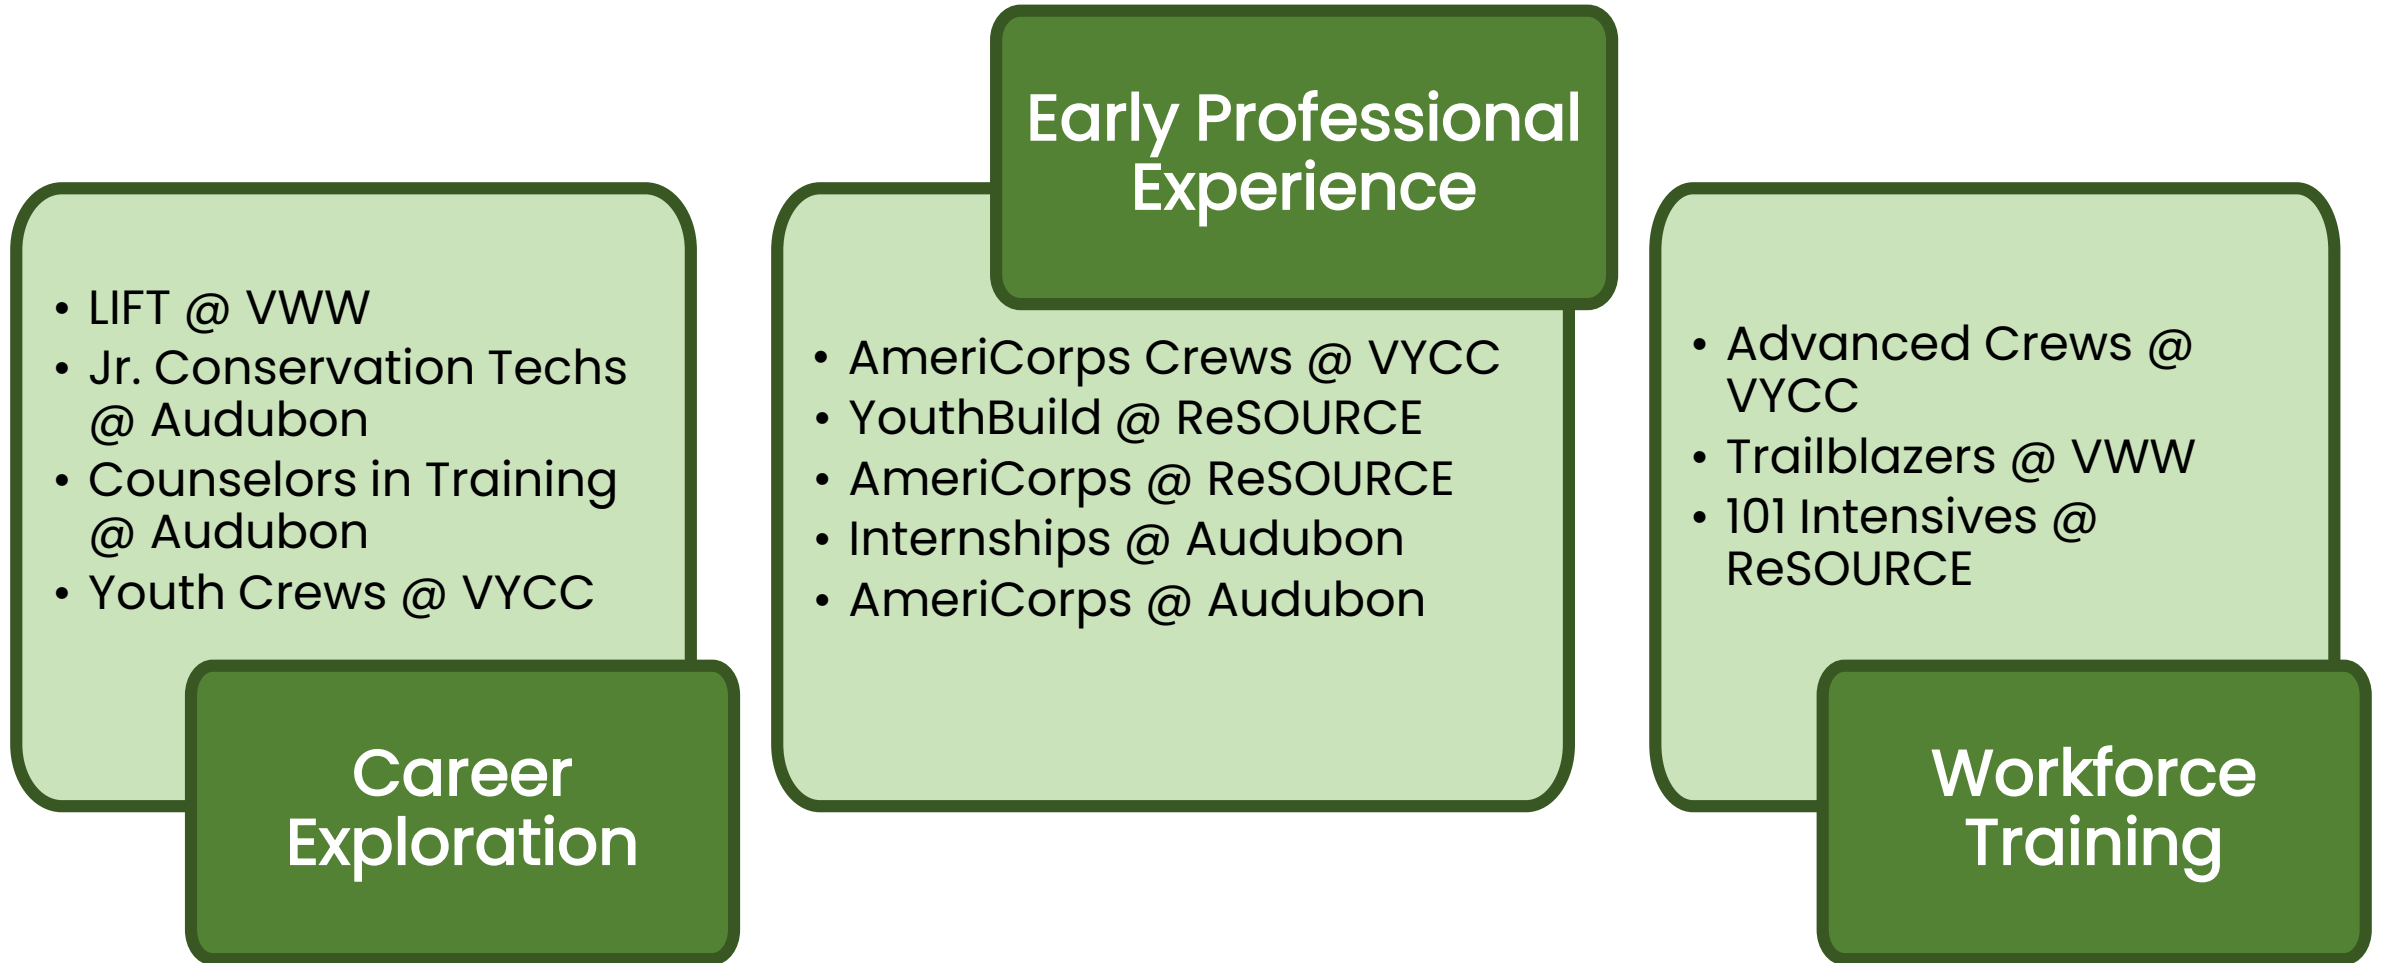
- LIFT @ VWW
- Jr. Conservation Techs @ Audubon
- Counselors in Training @ Audubon
- Youth Crews @ VYCC

Career Exploration

Early Professional Experience

- AmeriCorps Crews @ VYCC
- YouthBuild @ ReSOURCE
- AmeriCorps @ ReSOURCE
- Internships @ Audubon
- AmeriCorps @ Audubon

- Advanced Crews @ VYCC
- Trailblazers @ VWW
- 101 Intensives @ ReSOURCE

Workforce Training